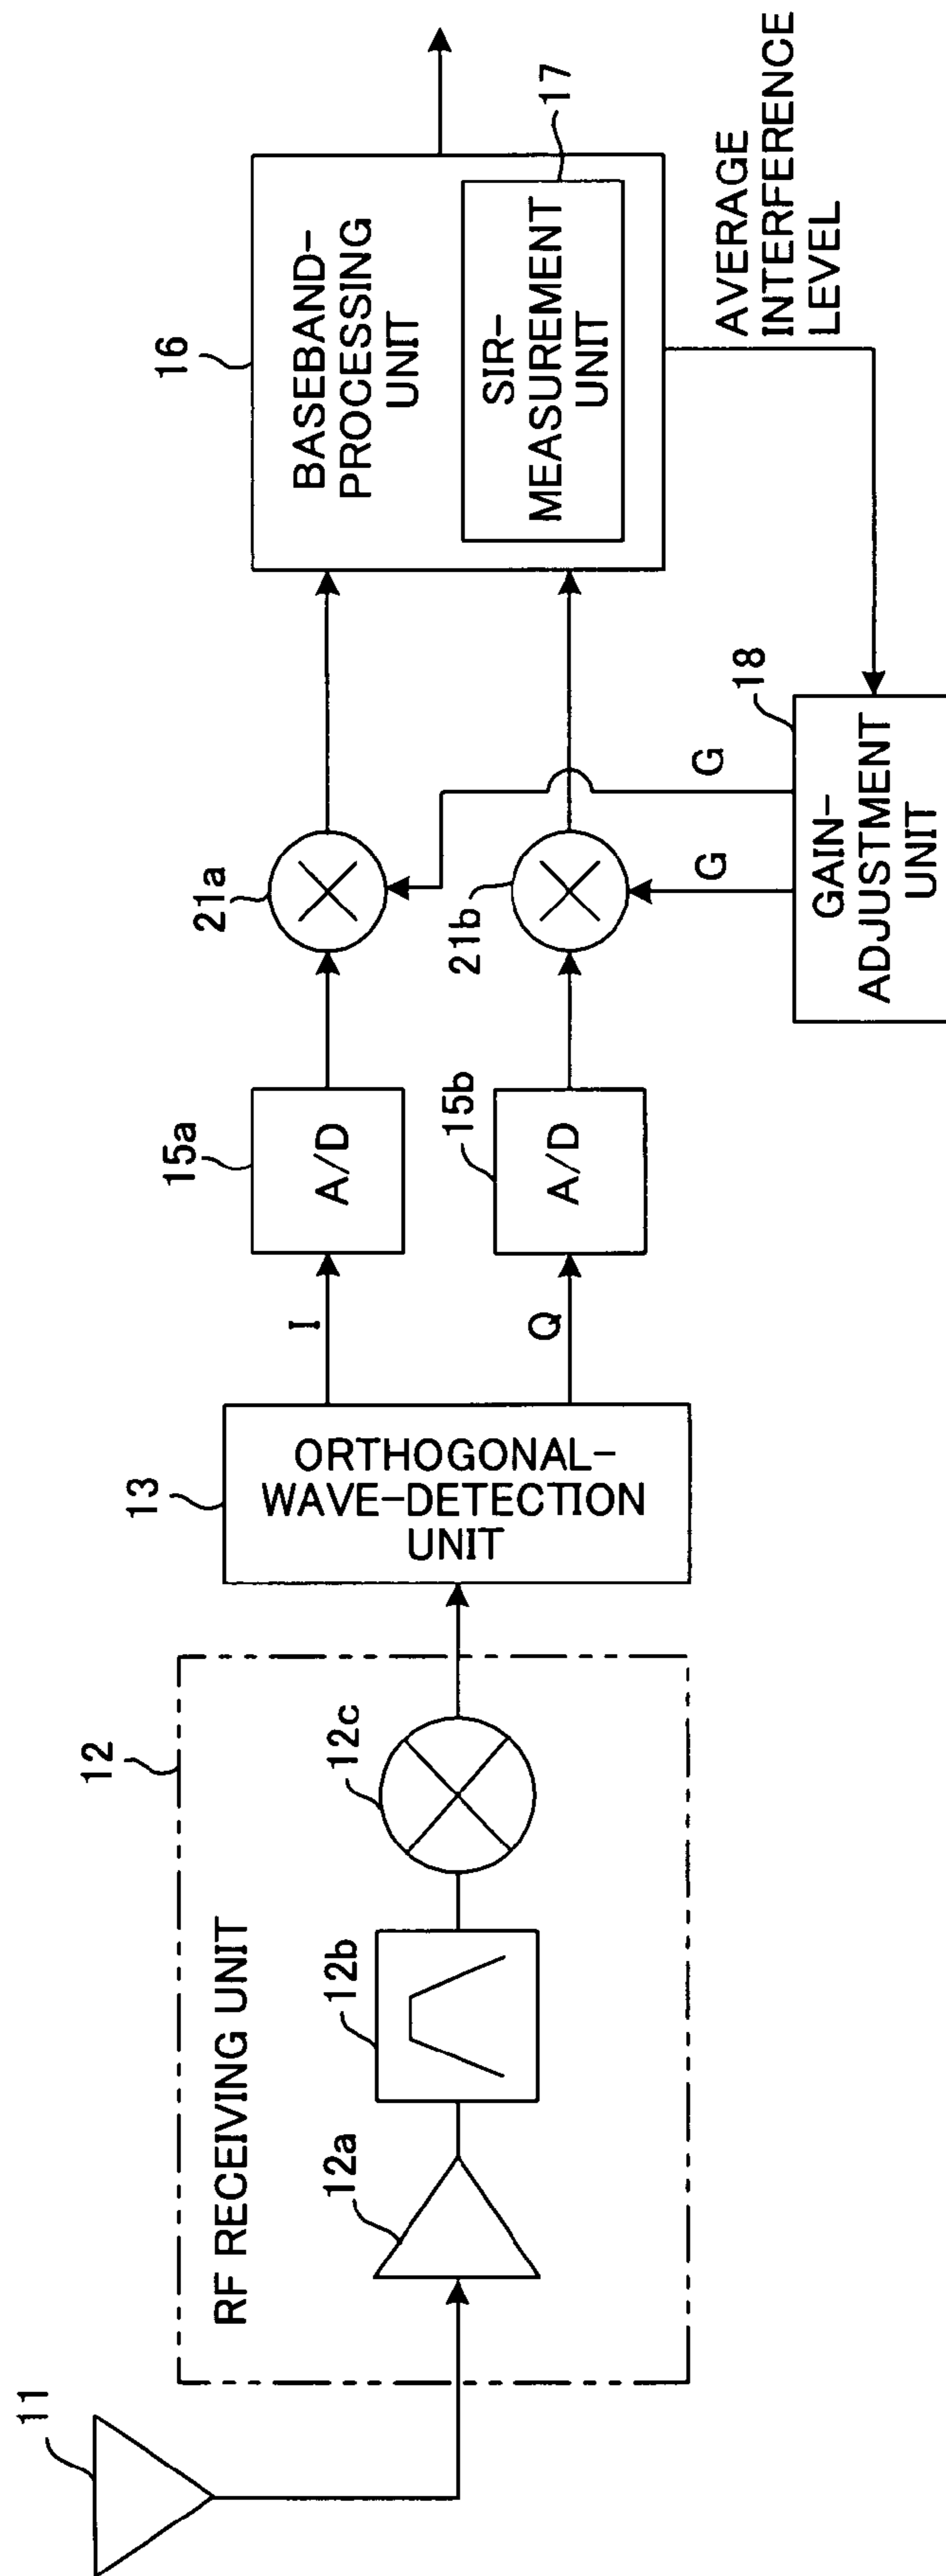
11

12

RF RECEIVING UNIT

12a

12b

12c

13

ORTHOGONAL-WAVE-DETECTION UNIT

I

Q

15a

A/D

15b

A/D

21a

21b

G

G

18

GAIN-ADJUSTMENT UNIT

16

BASEBAND-PROCESSING UNIT

SIR-MEASUREMENT UNIT

17

AVERAGE INTERFERENCE LEVEL